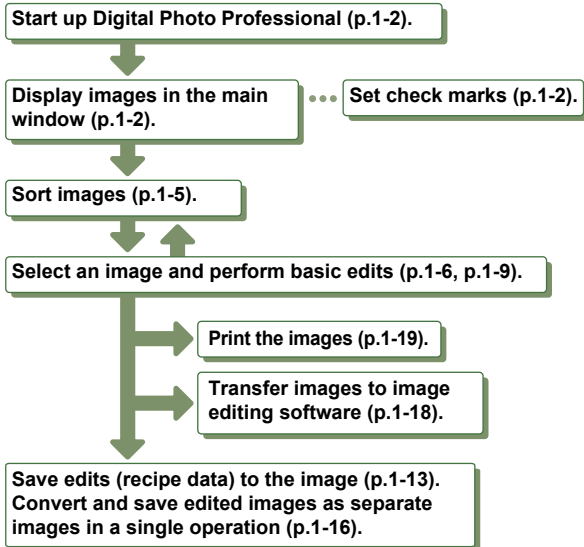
Start up Digital Photo Professional (p.1-2).

Display images in the main window (p.1-2).

Set check marks (p.1-2).

Sort images (p.1-5).

Select an image and perform basic edits (p.1-6, p.1-9).

Print the images (p.1-19).

Transfer images to image editing software (p.1-18).

Save edits (recipe data) to the image (p.1-13). Convert and save edited images as separate images in a single operation (p.1-16).